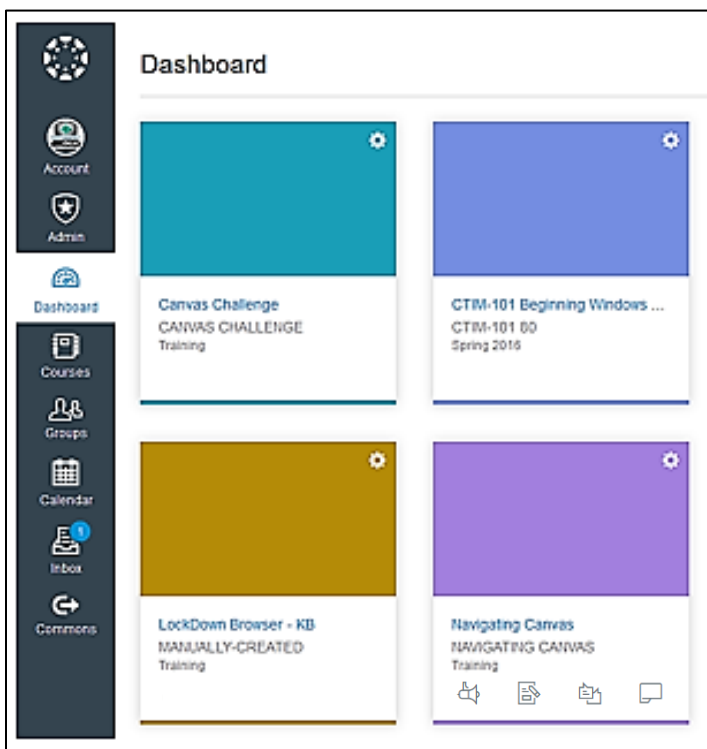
Account

Admin

Dashboard

Courses

Groups

Calendar

1

Inbox

Commons

Dashboard

Canvas Challenge
CANVAS CHALLENGE
Training

CTIM-101 Beginning Windows ...
CTIM-101 80
Spring 2016

LockDown Browser - KB
MANUALLY-CREATED
Training

Navigating Canvas
NAVIGATING CANVAS
Training